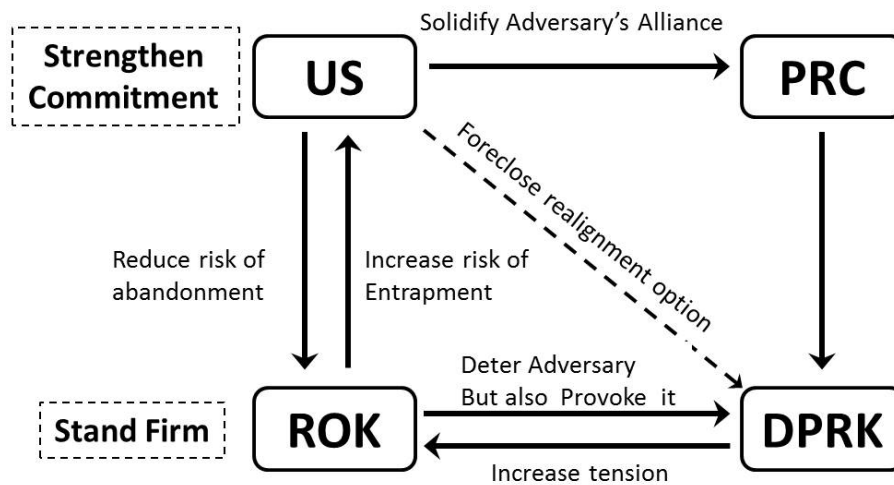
Strengthen Commitment

US

Solidify Adversary's Alliance

PRC

Foreclose realignment option

Reduce risk of abandonment

Increase risk of Entrapment

Deter Adversary But also Provoke it

Stand Firm

ROK

DPRK

Increase tension